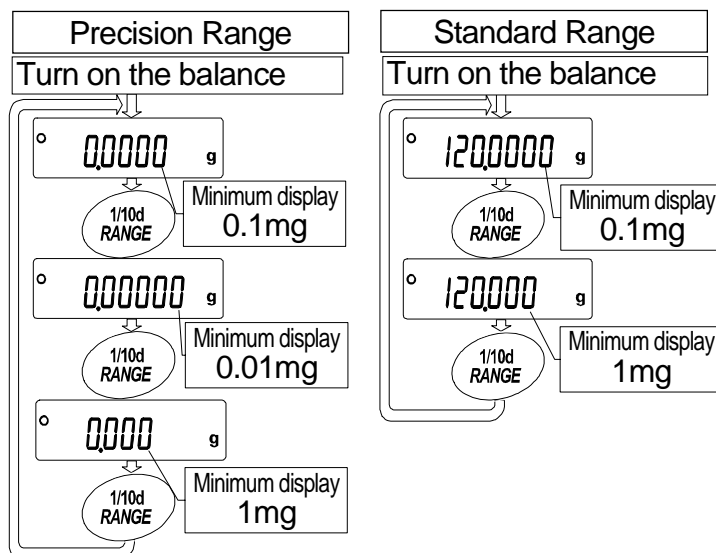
Precision Range

Turn on the balance

0.0000 g

1/10d RANGE

Minimum display 0.1mg

0.00000 g

1/10d RANGE

Minimum display 0.01mg

0.000 g

1/10d RANGE

Minimum display 1mg

Standard Range

Turn on the balance

120.0000 g

1/10d RANGE

Minimum display 0.1mg

120.000 g

1/10d RANGE

Minimum display 1mg